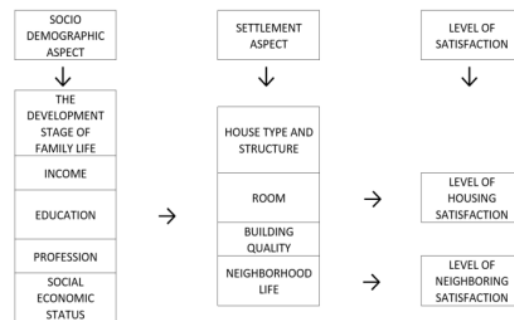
SOCIO DEMOGRAPHIC ASPECT

THE DEVELOPMENT STAGE OF FAMILY LIFE

INCOME

EDUCATION

PROFESSION

SOCIAL ECONOMIC STATUS

SETTLEMENT ASPECT

HOUSE TYPE AND STRUCTURE

ROOM

BUILDING QUALITY

NEIGHBORHOOD LIFE

LEVEL OF SATISFACTION

LEVEL OF HOUSING SATISFACTION

LEVEL OF NEIGHBORING SATISFACTION